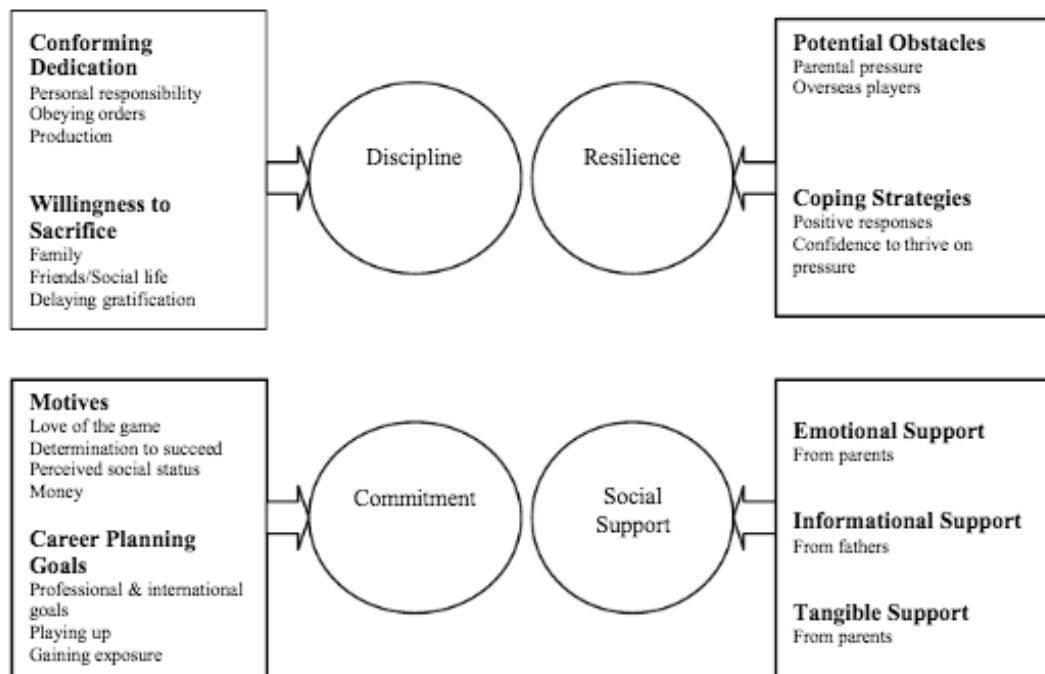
**Conforming Dedication**
Personal responsibility
Obeying orders
Production

**Willingness to Sacrifice**
Family
Friends/Social life
Delaying gratification

Discipline

Resilience

**Potential Obstacles**
Parental pressure
Overseas players

**Coping Strategies**
Positive responses
Confidence to thrive on pressure

**Motives**
Love of the game
Determination to succeed
Perceived social status
Money

**Career Planning Goals**
Professional & international goals
Playing up
Gaining exposure

Commitment

Social Support

**Emotional Support**
From parents

**Informational Support**
From fathers

**Tangible Support**
From parents